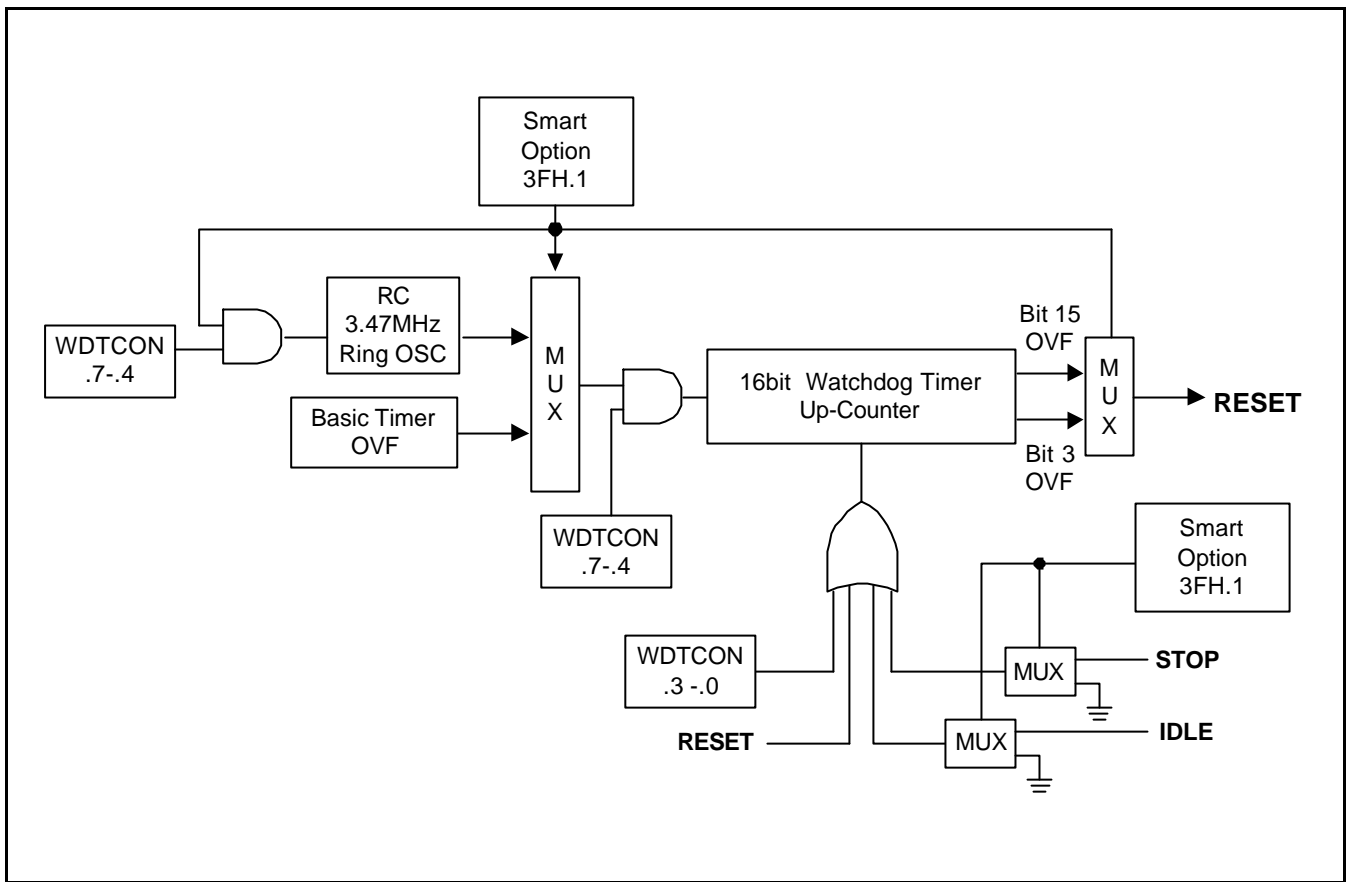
Smart Option 3FH.1

RC 3.47MHz Ring OSC

WDTCON .7-.4

Basic Timer OVF

M U X

16bit Watchdog Timer Up-Counter

Bit 15 OVF

Bit 3 OVF

M U X

RESET

WDTCON .7-.4

Smart Option 3FH.1

WDTCON .3 -.0

MUX

STOP

RESET

MUX

IDLE